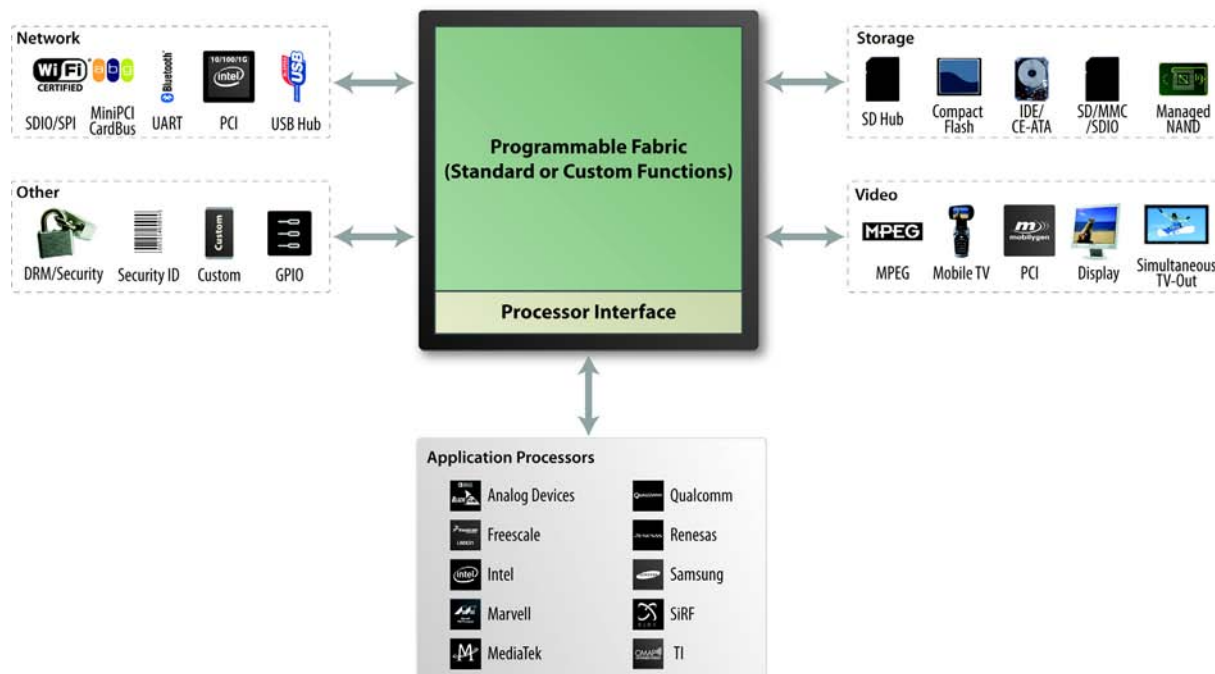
Network

Wi Fi CERTIFIED

SDIO/SPI

a b g

MiniPCI CardBus

Bluetooth

UART

10/100/1G intel

PCI

USB

USB Hub

Programmable Fabric (Standard or Custom Functions)

Processor Interface

Storage

SD Hub

Compact Flash

IDE/ CE-ATA

SD/MMC /SDIO

Managed NAND

Other

DRM/Security

Security ID

Custom

Custom

GPIO

Video

MPEG

MPEG

Mobile TV

mobilygen

PCI

Display

Simultaneous TV-Out

Application Processors

Analog Devices

Qualcomm

Freescale

Renesas

intel

Intel

Samsung

Marvell

SiRF

MediaTek

TI